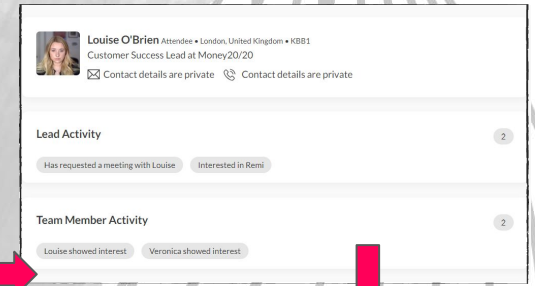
Louise O'Brien Attendee • London, United Kingdom • KBB1
Customer Success Lead at Money20/20
Contact details are private Contact details are private

Lead Activity
2
Has requested a meeting with Louise
Interested in Remi

Team Member Activity
2
Louise showed interest
Veronica showed interest